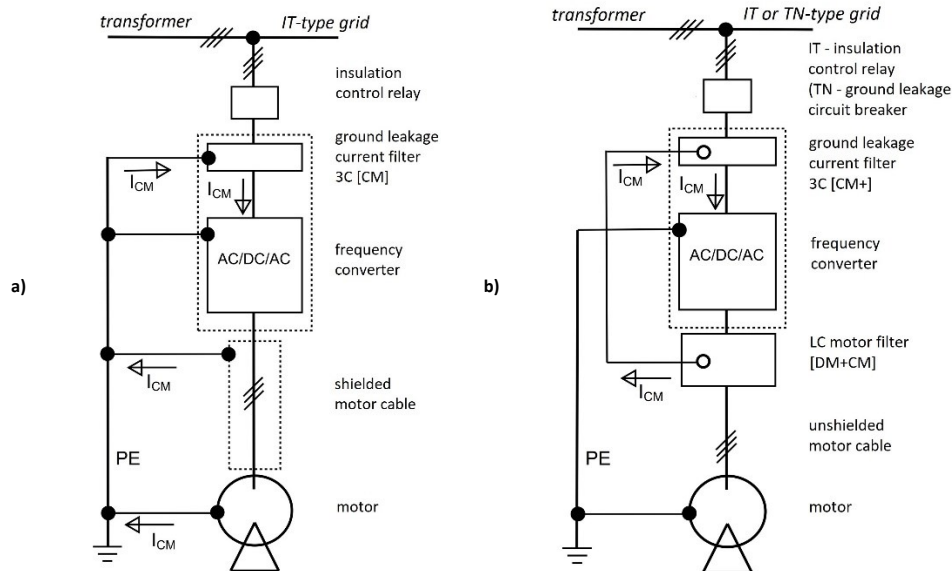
a)

transformer

IT-type grid

insulation control relay

ground leakage current filter 3C [CM]

$I_{CM}$

$I_{CM}$

AC/DC/AC

frequency converter

$I_{CM}$

shielded motor cable

PE

motor

$I_{CM}$

b)

transformer

IT or TN-type grid

IT - insulation control relay (TN - ground leakage circuit breaker

ground leakage current filter 3C [CM+]

$I_{CM}$

$I_{CM}$

AC/DC/AC

frequency converter

LC motor filter [DM+CM]

$I_{CM}$

unshielded motor cable

PE

motor